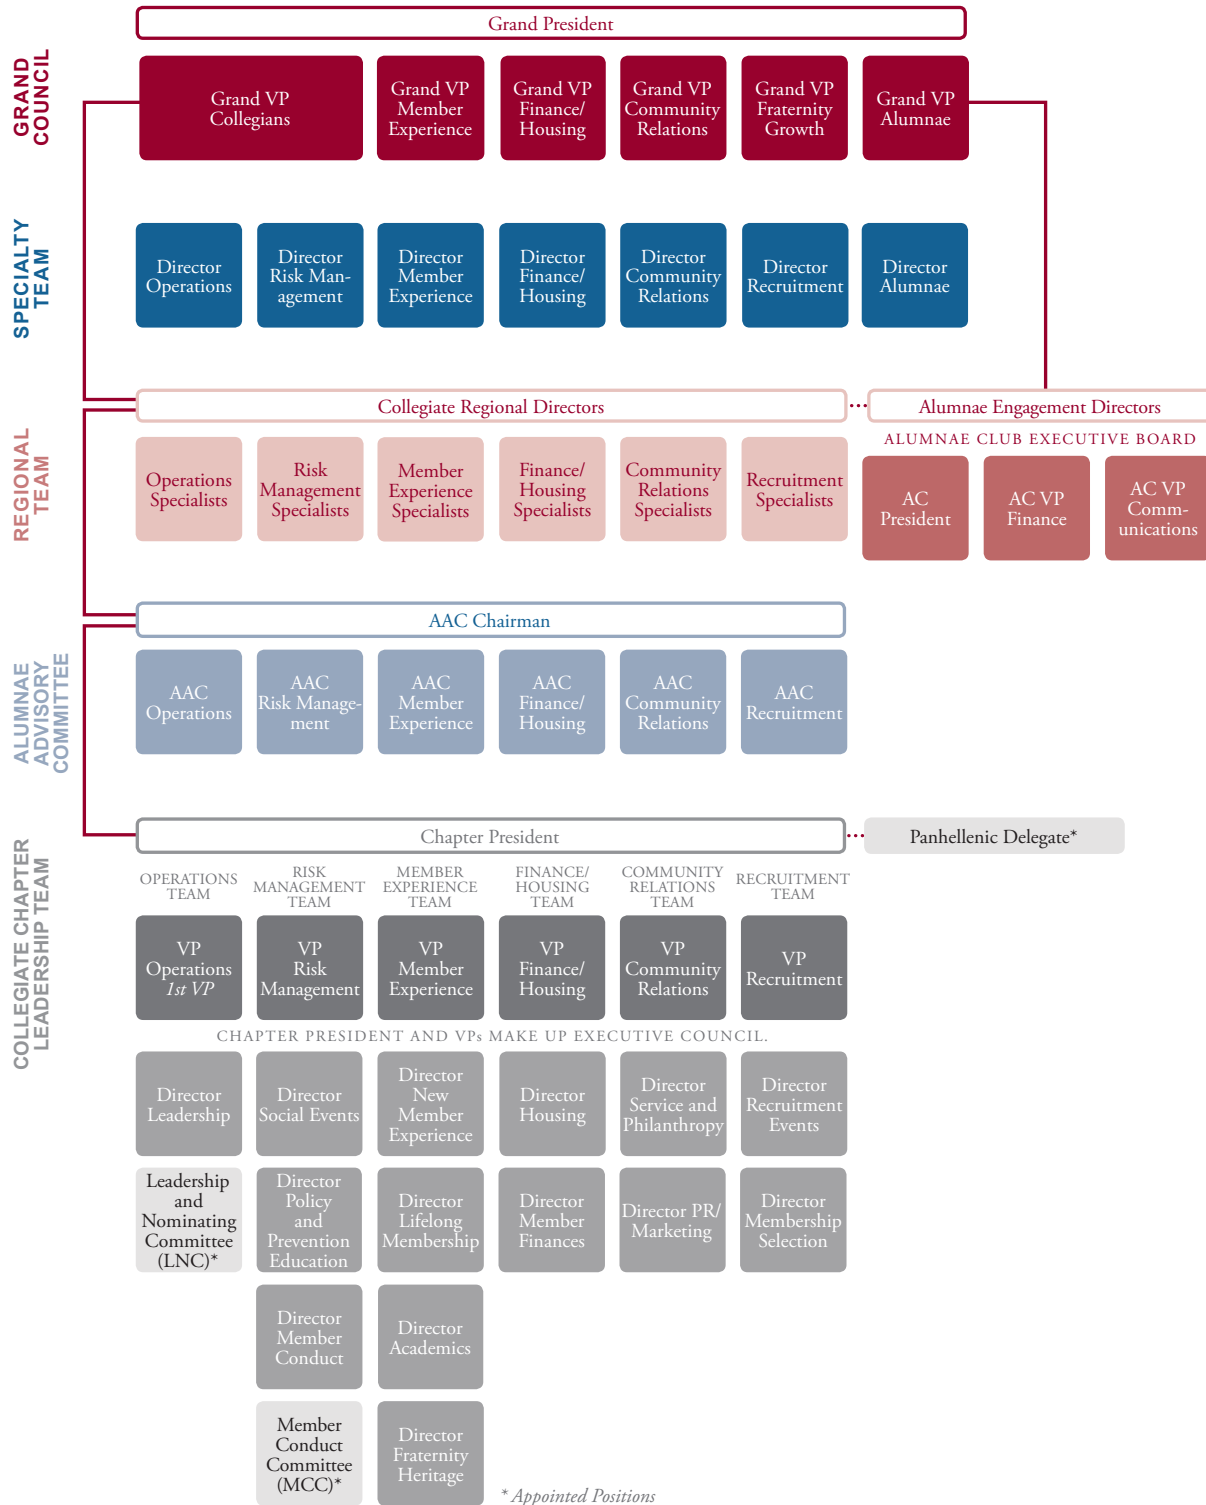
GRAND COUNCIL

Grand President

Grand VP Collegians

Grand VP Member Experience

Grand VP Finance/ Housing

Grand VP Community Relations

Grand VP Fraternity Growth

Grand VP Alumnae

SPECIALTY TEAM

Director Operations

Director Risk Management

Director Member Experience

Director Finance/ Housing

Director Community Relations

Director Recruitment

Director Alumnae

REGIONAL TEAM

Collegiate Regional Directors

Alumnae Engagement Directors

ALUMNAE CLUB EXECUTIVE BOARD

Operations Specialists

Risk Management Specialists

Member Experience Specialists

Finance/ Housing Specialists

Community Relations Specialists

Recruitment Specialists

AC President

AC VP Finance

AC VP Communications

ALUMNAE ADVISORY COMMITTEE

AAC Chairman

AAC Operations

AAC Risk Management

AAC Member Experience

AAC Finance/ Housing

AAC Community Relations

AAC Recruitment

COLLEGIATE CHAPTER LEADERSHIP TEAM

Chapter President

Panhellenic Delegate*

OPERATIONS TEAM

RISK MANAGEMENT TEAM

MEMBER EXPERIENCE TEAM

FINANCE/ HOUSING TEAM

COMMUNITY RELATIONS TEAM

RECRUITMENT TEAM

VP Operations *1st VP*

VP Risk Management

VP Member Experience

VP Finance/ Housing

VP Community Relations

VP Recruitment

CHAPTER PRESIDENT AND VPs MAKE UP EXECUTIVE COUNCIL.

Director Leadership

Director Social Events

Director New Member Experience

Director Housing

Director Service and Philanthropy

Director Recruitment Events

Leadership and Nominating Committee (LNC)*

Director Policy and Prevention Education

Director Lifelong Membership

Director Member Finances

Director PR/ Marketing

Director Membership Selection

Director Member Conduct

Director Academics

Member Conduct Committee (MCC)*

Director Fraternity Heritage

* Appointed Positions